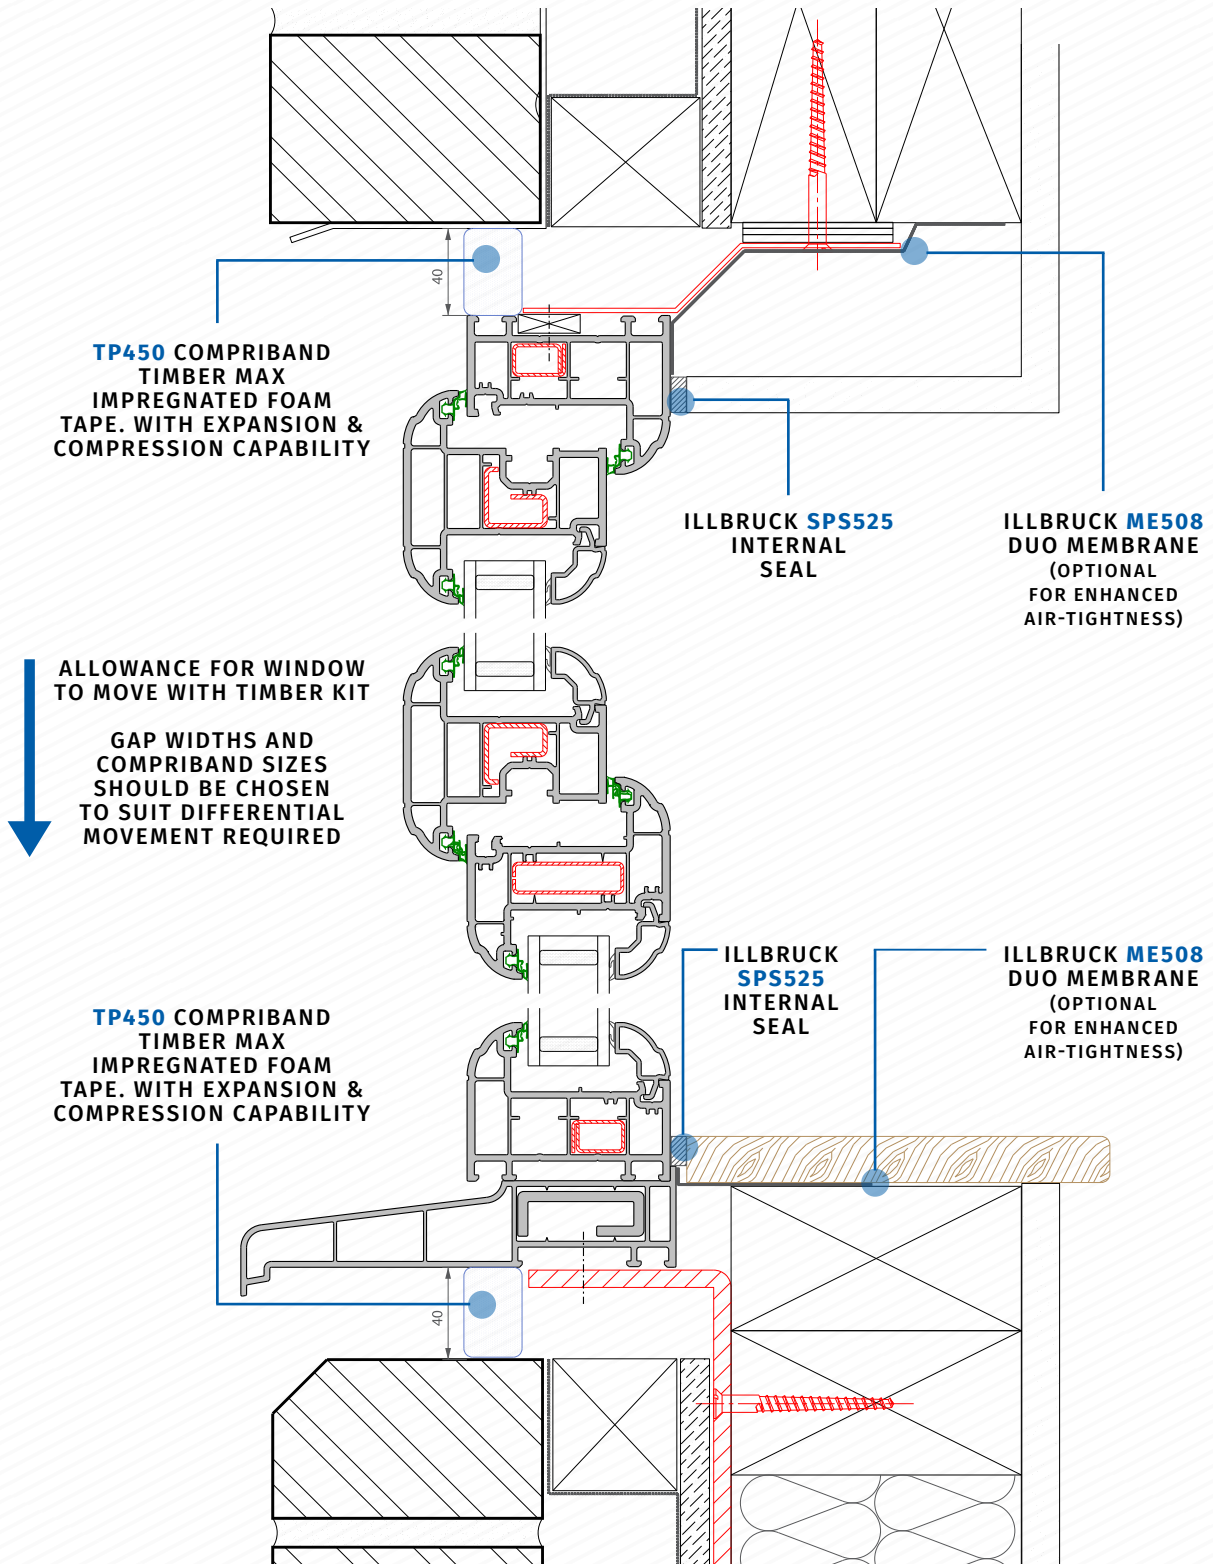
40

TP450 COMPRIBAND TIMBER MAX IMPREGNATED FOAM TAPE. WITH EXPANSION & COMPRESSION CAPABILITY

ILLBRUCK SPS525 INTERNAL SEAL

ILLBRUCK ME508 DUO MEMBRANE (OPTIONAL FOR ENHANCED AIR-TIGHTNESS)

ALLOWANCE FOR WINDOW TO MOVE WITH TIMBER KIT

GAP WIDTHS AND COMPRIBAND SIZES SHOULD BE CHOSEN TO SUIT DIFFERENTIAL MOVEMENT REQUIRED

ILLBRUCK SPS525 INTERNAL SEAL

ILLBRUCK ME508 DUO MEMBRANE (OPTIONAL FOR ENHANCED AIR-TIGHTNESS)

TP450 COMPRIBAND TIMBER MAX IMPREGNATED FOAM TAPE. WITH EXPANSION & COMPRESSION CAPABILITY

40